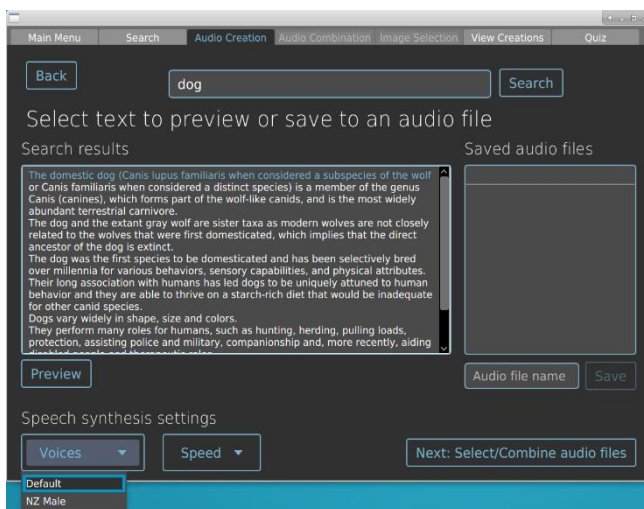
Main Menu Search Audio Creation Audio Combination Image Selection View Creations Quiz

Back

dog

Search

Select text to preview or save to an audio file

Search results

The domestic dog (Canis lupus familiaris when considered a subspecies of the wolf or Canis familiaris when considered a distinct species) is a member of the genus Canis (canines), which forms part of the wolf-like canids, and is the most widely abundant terrestrial carnivore.
The dog and the extant gray wolf are sister taxa as modern wolves are not closely related to the wolves that were first domesticated, which implies that the direct ancestor of the dog is extinct.
The dog was the first species to be domesticated and has been selectively bred over millennia for various behaviors, sensory capabilities, and physical attributes.
Their long association with humans has led dogs to be uniquely attuned to human behavior and they are able to thrive on a starch-rich diet that would be inadequate for other canid species.
Dogs vary widely in shape, size and colors.
They perform many roles for humans, such as hunting, herding, pulling loads, protection, assisting police and military, companionship and, more recently, aiding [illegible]

Saved audio files

Preview

Audio file name

Save

Speech synthesis settings

Voices

Speed

Next: Select/Combine audio files

Default

NZ Male